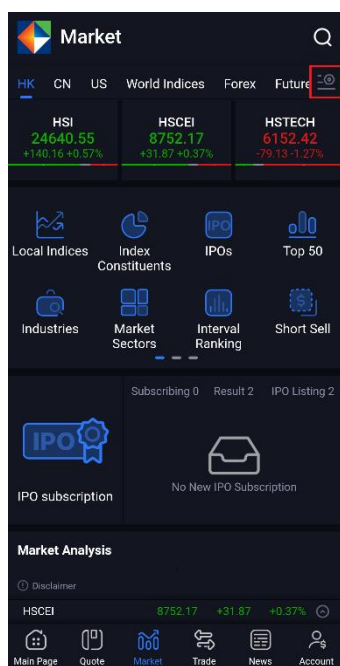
Market

HK CN US World Indices Forex Future

HSI
24640.55
+140.16 +0.57%

HSCEI
8752.17
+31.87 +0.37%

HSTECH
6152.42
-79.13 -1.27%

Local Indices
Index Constituents
IPOs
Top 50
Industries
Market Sectors
Interval Ranking
Short Sell

Subscribing 0 Result 2 IPO Listing 2

IPO

IPO subscription

No New IPO Subscription

Market Analysis

Disclaimer

HSCEI 8752.17 +31.87 +0.37%

Main Page Quote Market Trade News Account